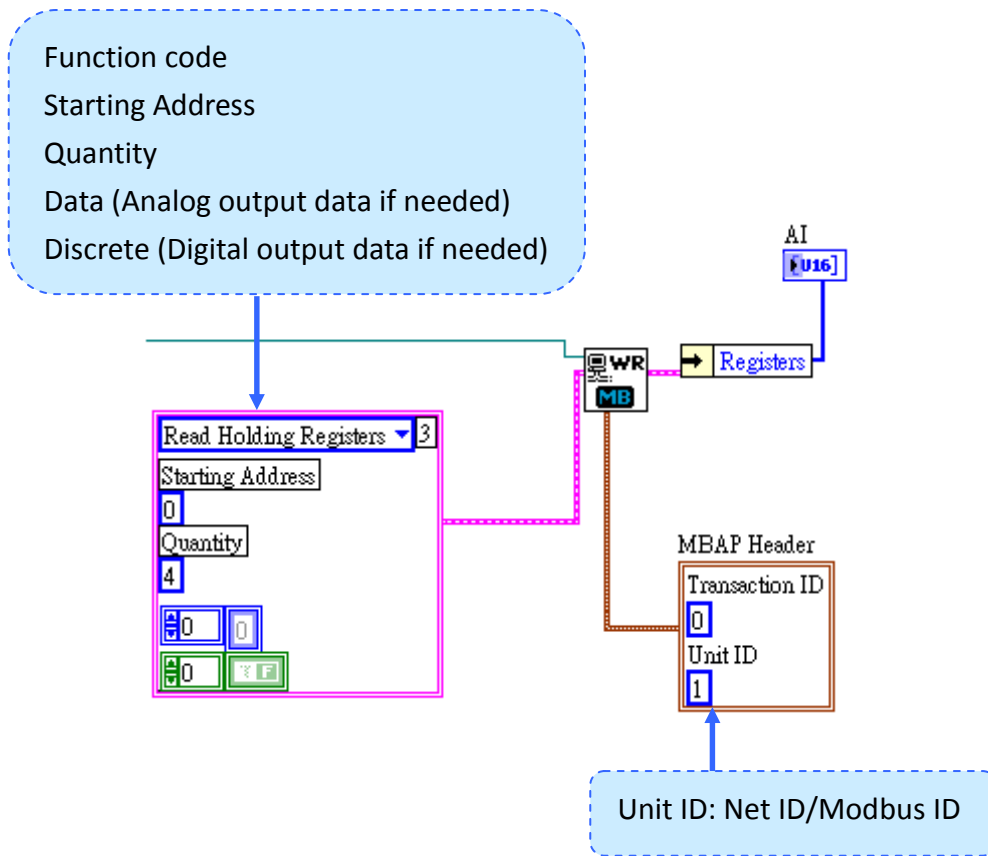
Function code
Starting Address
Quantity
Data (Analog output data if needed)
Discrete (Digital output data if needed)

AI
U16

WR
MB

Registers

Read Holding Registers 3
Starting Address
0
Quantity
4
0 0
0 F

MBAP Header
Transaction ID
0
Unit ID
1

Unit ID: Net ID/Modbus ID